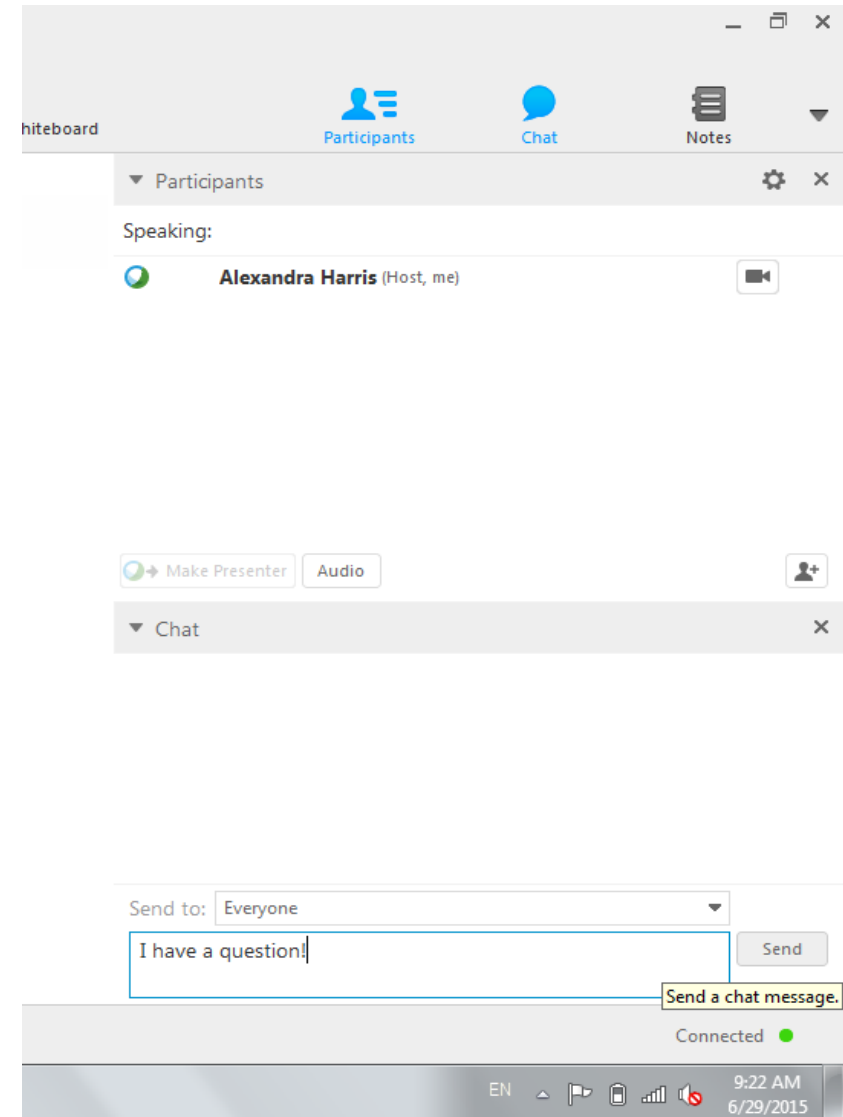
hiteboard

Participants

Chat

Notes

Participants

Speaking:

Alexandra Harris (Host, me)

Make Presenter

Audio

Chat

Send to: Everyone

I have a question!

Send

Send a chat message.

Connected

EN

9:22 AM
6/29/2015